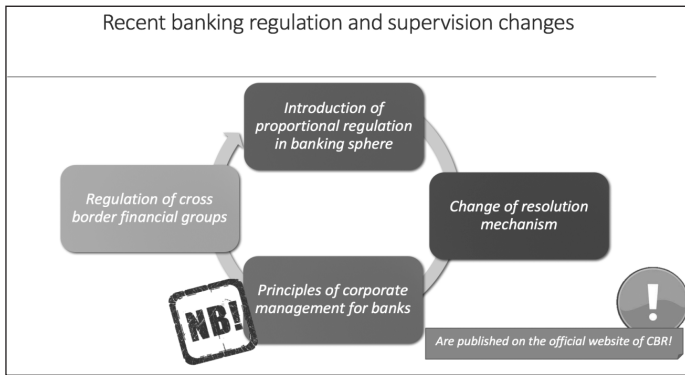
Recent banking regulation and supervision changes

Introduction of proportional regulation in banking sphere

Change of resolution mechanism

Principles of corporate management for banks

Regulation of cross border financial groups

NB!

!

Are published on the official website of CBR!